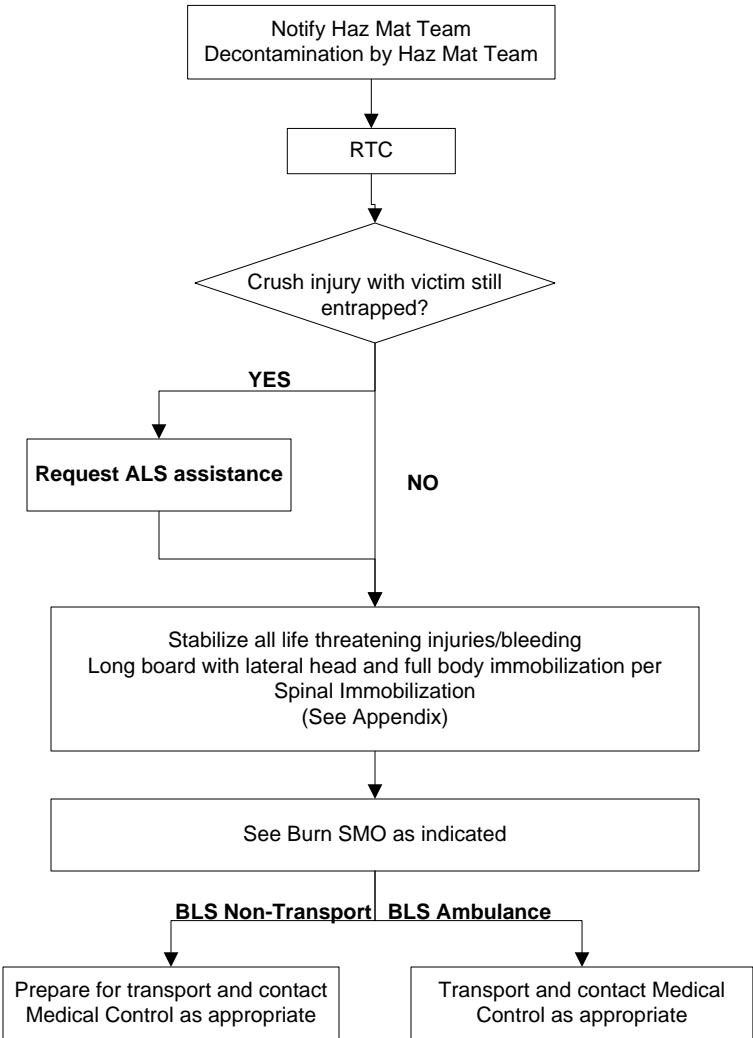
Notify Haz Mat Team
Decontamination by Haz Mat Team

RTC

Crush injury with victim still entrapped?

YES

Request ALS assistance

NO

Stabilize all life threatening injuries/bleeding
Long board with lateral head and full body immobilization per Spinal Immobilization
(See Appendix)

See Burn SMO as indicated

BLS Non-Transport

BLS Ambulance

Prepare for transport and contact Medical Control as appropriate

Transport and contact Medical Control as appropriate